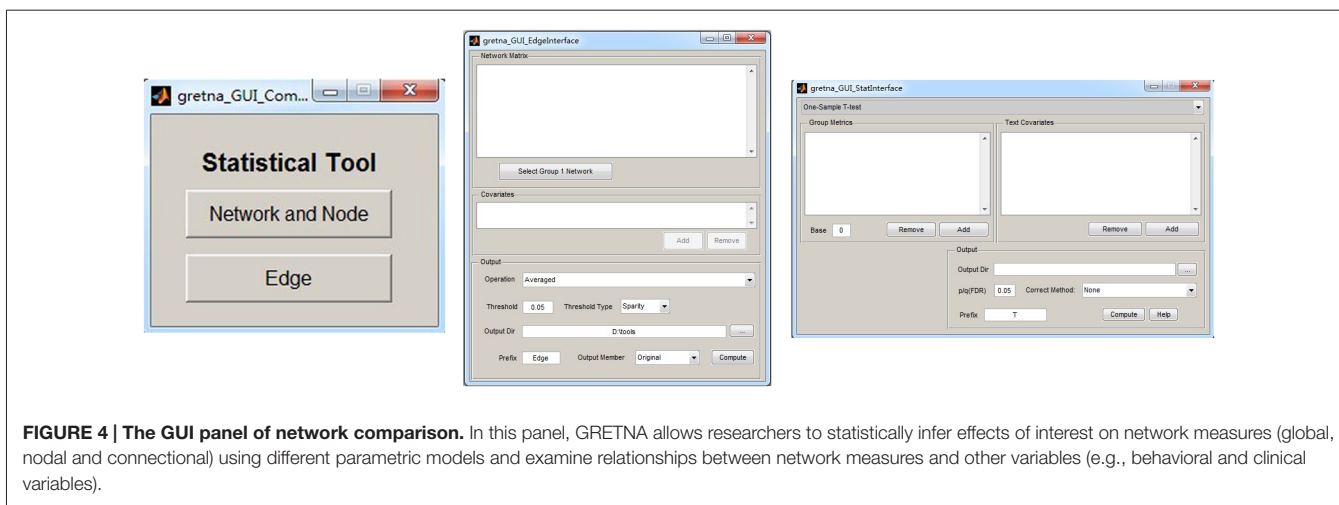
gretna_GUI_Com...

Statistical Tool

Network and Node

Edge

gretna_GUI_EdgeInterface

Network Matrix

Select Group 1 Network

Covariates

Add

Remove

Output

Operation

Averaged

Threshold

0.05

Threshold Type

Sparity

Output Dir

D:\tools

...

Prefix

Edge

Output Member

Original

Compute

gretna_GUI_StatInterface

One-Sample T-test

Group Metrics

Text Covariates

Base

0

Remove

Add

Remove

Add

Output

Output Dir

...

p/q(FDR)

0.05

Correct Method:

None

Prefix

T

Compute

Help

**FIGURE 4 | The GUI panel of network comparison.** In this panel, GRETNA allows researchers to statistically infer effects of interest on network measures (global, nodal and connectional) using different parametric models and examine relationships between network measures and other variables (e.g., behavioral and clinical variables).